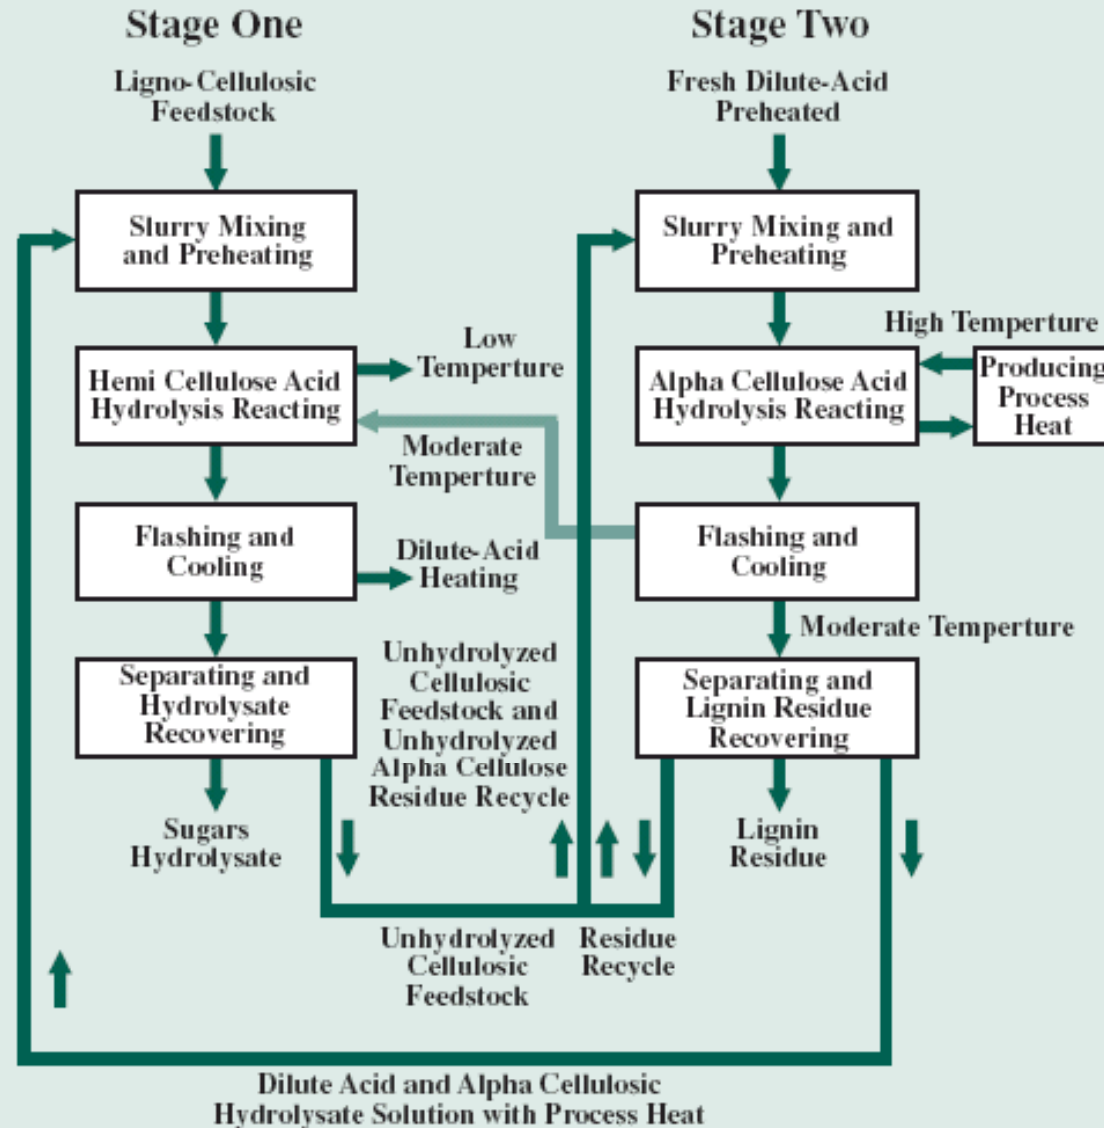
Stage One

Ligno-Cellulosic Feedstock

Slurry Mixing and Preheating

Hemi Cellulose Acid Hydrolysis Reacting

Low Temperture

Moderate Temperture

Flashing and Cooling

Dilute-Acid Heating

Separating and Hydrolysate Recovering

Sugars Hydrolysate

Unhydrolyzed Cellulosic Feedstock and Unhydrolyzed Alpha Cellulose Residue Recycle

Stage Two

Fresh Dilute-Acid Preheated

Slurry Mixing and Preheating

High Temperture

Alpha Cellulose Acid Hydrolysis Reacting

Producing Process Heat

Flashing and Cooling

Moderate Temperture

Separating and Lignin Residue Recovering

Lignin Residue

Unhydrolyzed Cellulosic Feedstock

Residue Recycle

Dilute Acid and Alpha Cellulosic Hydrolysate Solution with Process Heat